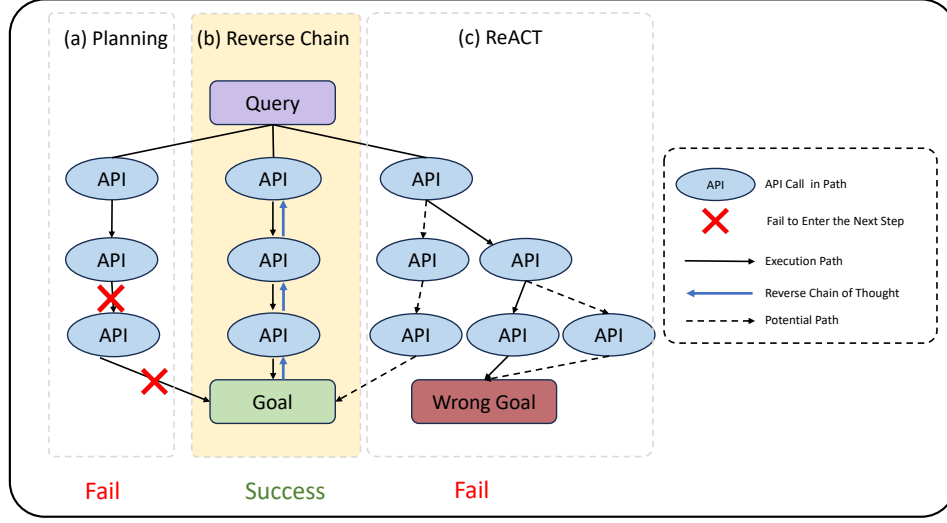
(a) Planning

API

API

API

Fail

(b) Reverse Chain

Query

API

API

API

Goal

Success

(c) ReACT

API

API

API

API

API

API

Wrong Goal

Fail

API API Call in Path

Fail to Enter the Next Step

Execution Path

Reverse Chain of Thought

Potential Path